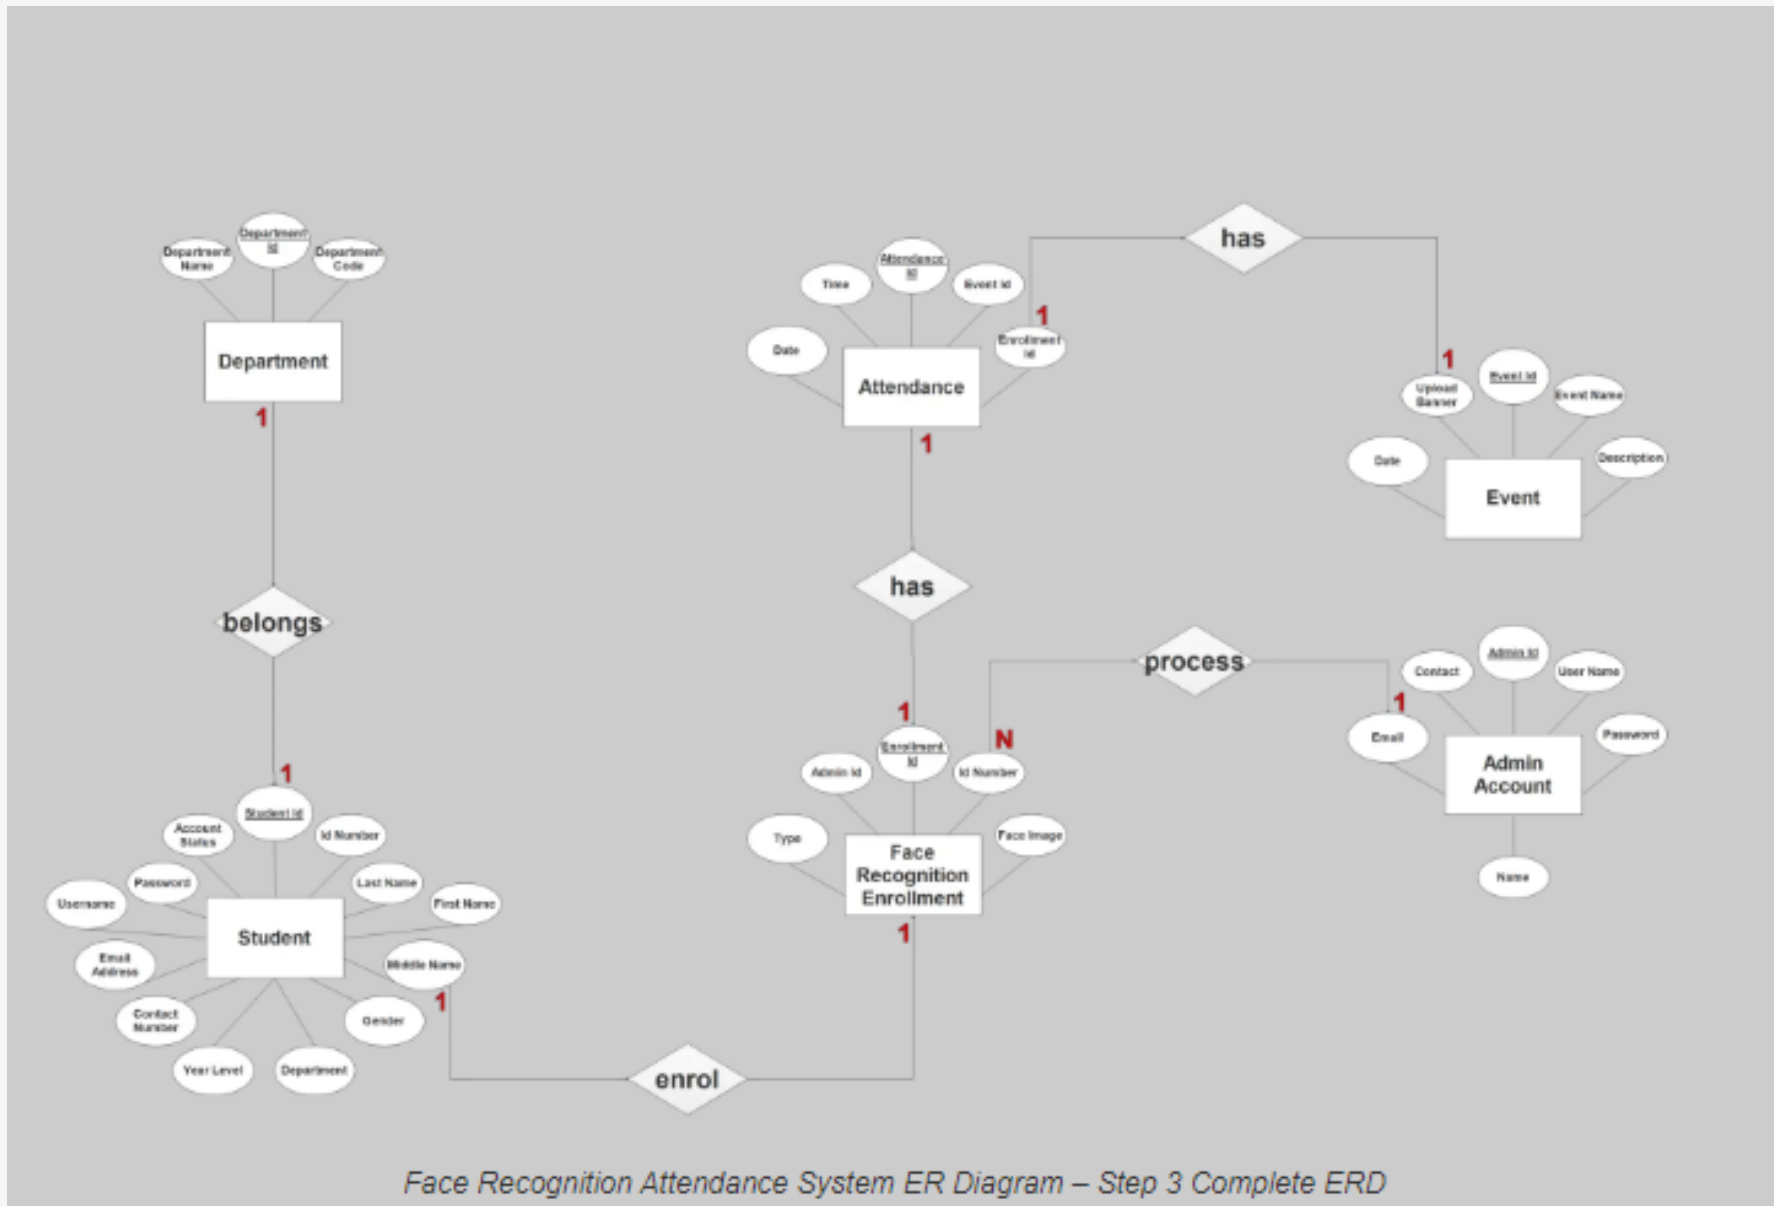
Department Name
Department Id
Department Code
Department
1
belongs
1
Student Id
Account Status
Id Number
Password
Last Name
Username
First Name
Student
Email Address
Middle Name
Contact Number
Gender
Year Level
Department
1

Time
Attendance Id
Event Id
Date
Enrollment Id
1
Attendance
1
has
has
1
Upload Banner
Event Id
Event Name
Date
Description
Event

process
1
Contact
Admin Id
User Name
Email
Password
Admin Account
Name

1
Admin Id
Enrollment Id
N
Id Number
Type
Face Image
Face Recognition Enrollment
1
enrol

Face Recognition Attendance System ER Diagram – Step 3 Complete ERD